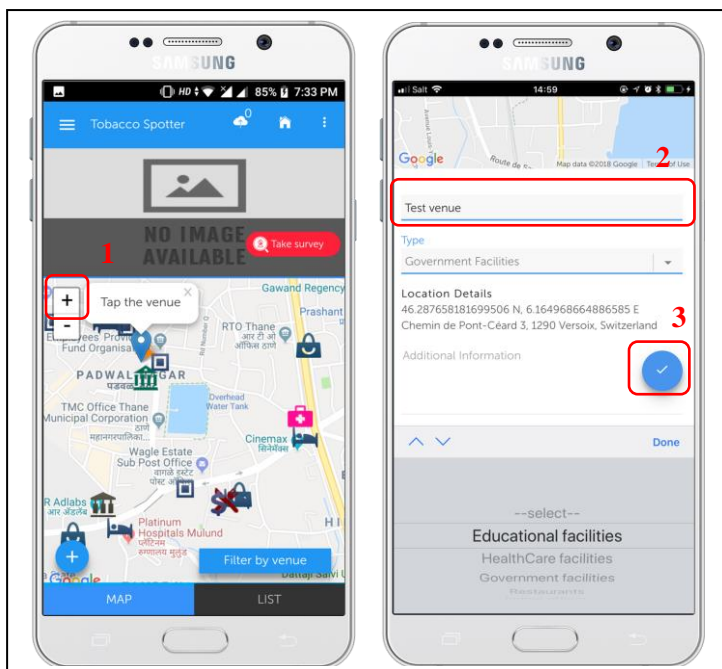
SAMSUNG

HD 85% 7:33 PM

Tobacco Spotter

0

NO IMAGE AVAILABLE

Take survey

1

+

Tap the venue

×

-

Gawand Regency

Prashant

Employees' Provident Fund Organisation

RTO Thane
आर टी ओ ऑफिस ठाणे

PADWAL NAGAR
पडवळ नगर

Overhead Water Tank

TMC Office Thane Municipal Corporation
ठाणे महानगरपालिका

Cinemax
सिनेमॅक्स

Wagle Estate Sub Post Office
वागळे इस्टेट पोस्ट ऑफिस

R Adlabs
आर अॅडलॅब्स

Platinum Hospitals Mulund
प्लॅटिनम रुग्णालय मुलुंड

Filter by venue

Google

MAP

LIST

SAMSUNG

Salt

14:59

Google

Route de

Map data ©2018 Google Terms of Use

2

Test venue

Type

Government Facilities

Location Details
46.287658181699506 N, 6.164968664886585 E
Chemin de Pont-Céard 3, 1290 Versoix, Switzerland

3

Additional Information

Done

--select--

Educational facilities

HealthCare facilities

Government facilities

Restaurants